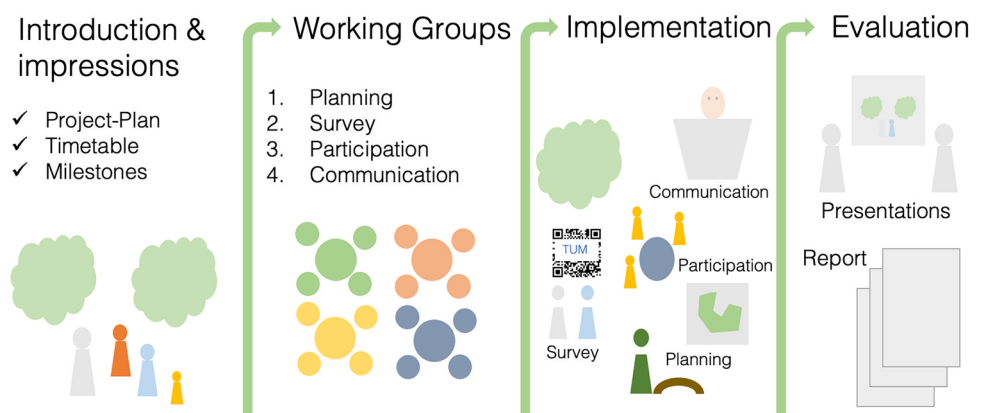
Introduction & impressions

✓ Project-Plan
✓ Timetable
✓ Milestones

Working Groups

1. Planning
2. Survey
3. Participation
4. Communication

Implementation

Communication

TUM

Participation

Survey

Planning

Evaluation

Presentations

Report